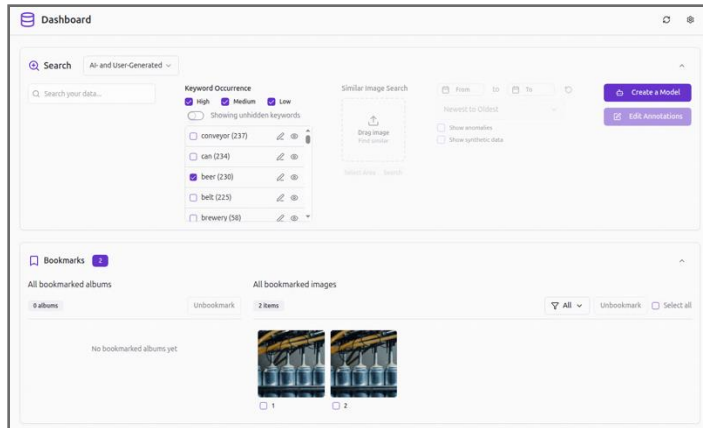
Dashboard

Search AI- and User-Generated

Search your data...

Keyword Occurrence
High Medium Low
Showing unhidden keywords
conveyor (237)
can (234)
beer (230)
belt (225)
brewery (58)

Similar Image Search
Drag image
Find similar
Select data Search

From to To
Newest to Oldest
Show anomalies
Show synthetic data

Create a Model
Edit Annotations

Bookmarks 2

All bookmarked albums
0 albums
Unbookmark
No bookmarked albums yet

All bookmarked images
2 items
All
Unbookmark
Select all
1
2